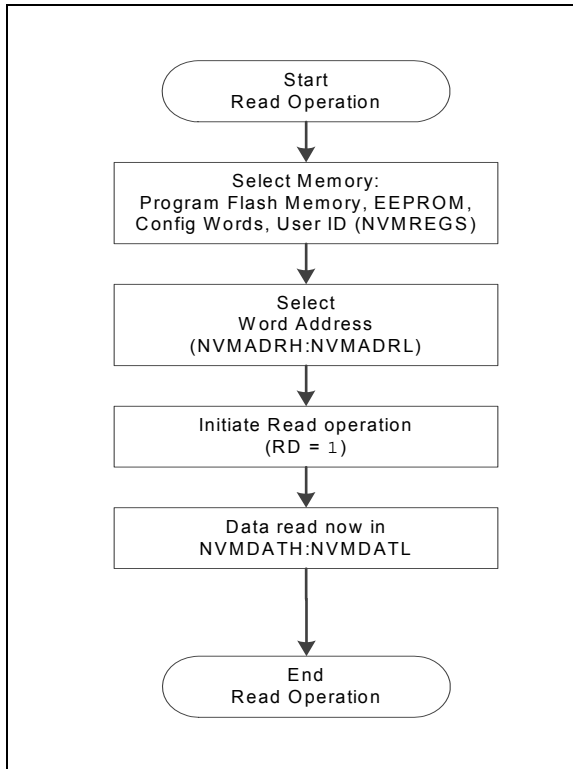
Start
Read Operation

Select Memory:
Program Flash Memory, EEPROM,
Config Words, User ID (NVMREGS)

Select
Word Address
(NVMADRH:NVMADRL)

Initiate Read operation
(RD = 1)

Data read now in
NVMDATH:NVMDATL

End
Read Operation